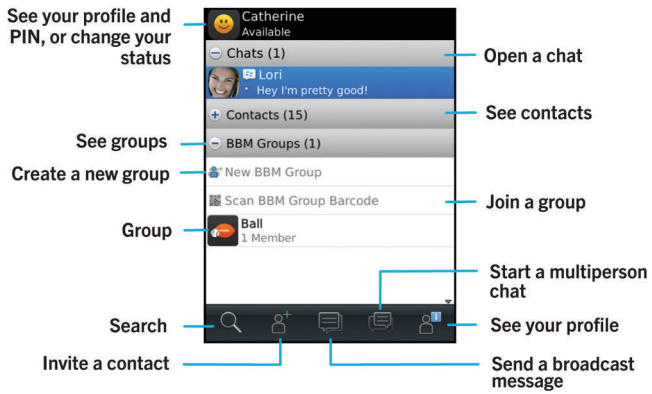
See your profile and PIN, or change your status

Catherine
Available

Chats (1)

Lori
Hey I'm pretty good!

Contacts (15)

BBM Groups (1)

New BBM Group

Scan BBM Group Barcode

Ball
1 Member

Open a chat

See contacts

See groups

Create a new group

Join a group

Group

Start a multiperson chat

Search

See your profile

Invite a contact

Send a broadcast message